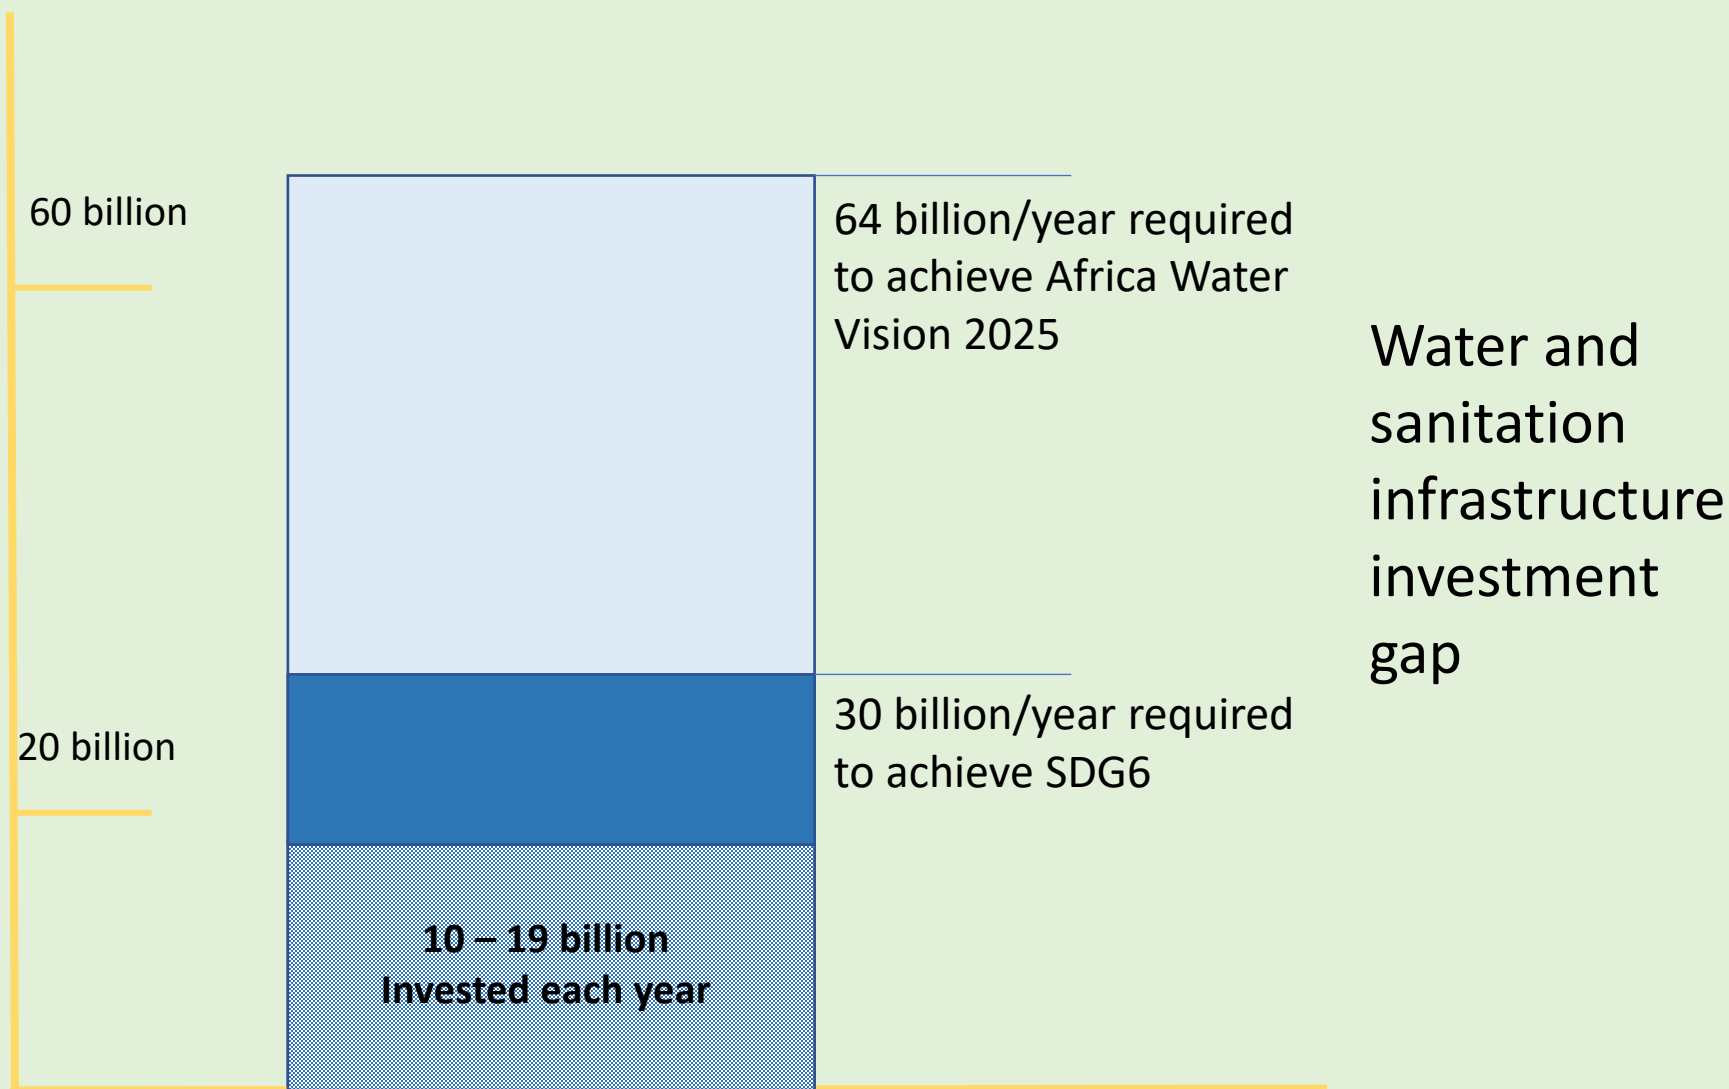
60 billion

20 billion

64 billion/year required to achieve Africa Water Vision 2025

30 billion/year required to achieve SDG6

10 – 19 billion
Invested each year

Water and sanitation infrastructure investment gap